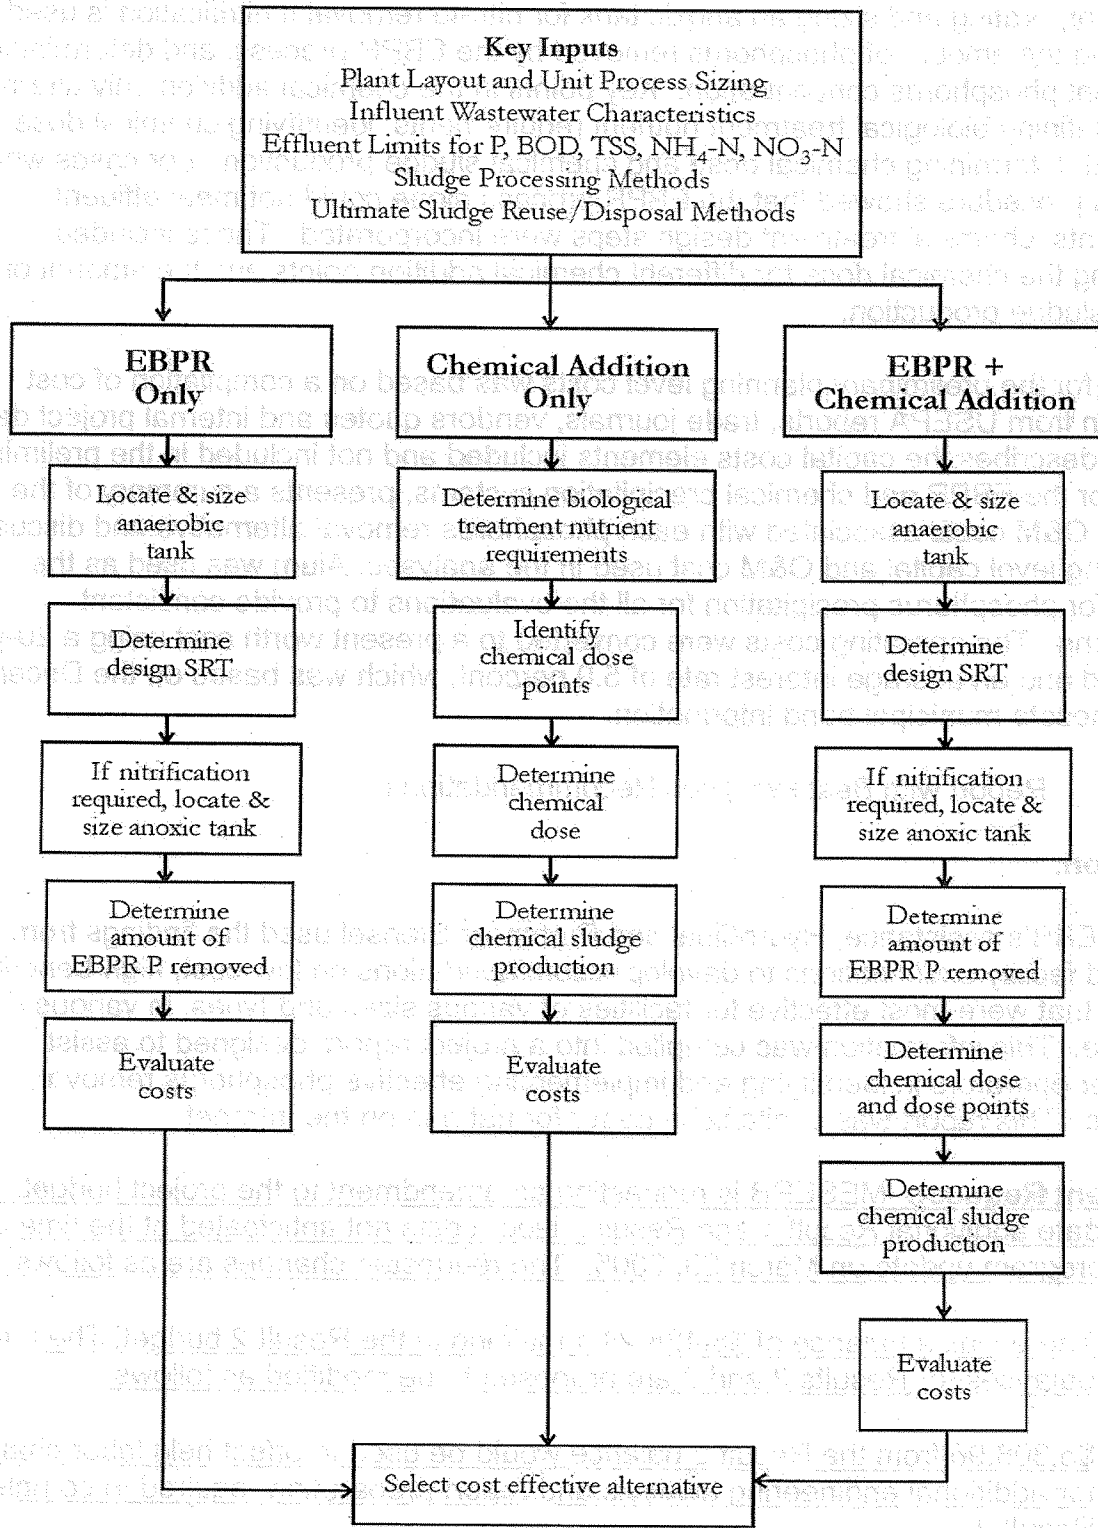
Key Inputs
Plant Layout and Unit Process Sizing
Influent Wastewater Characteristics
Effluent Limits for P, BOD, TSS, $NH_4$-N, $NO_3$-N
Sludge Processing Methods
Ultimate Sludge Reuse/Disposal Methods

EBPR Only

Locate & size anaerobic tank

Determine design SRT

If nitrification required, locate & size anoxic tank

Determine amount of EBPR P removed

Evaluate costs

Chemical Addition Only

Determine biological treatment nutrient requirements

Identify chemical dose points

Determine chemical dose

Determine chemical sludge production

Evaluate costs

EBPR + Chemical Addition

Locate & size anaerobic tank

Determine design SRT

If nitrification required, locate & size anoxic tank

Determine amount of EBPR P removed

Determine chemical dose and dose points

Determine chemical sludge production

Evaluate costs

Select cost effective alternative